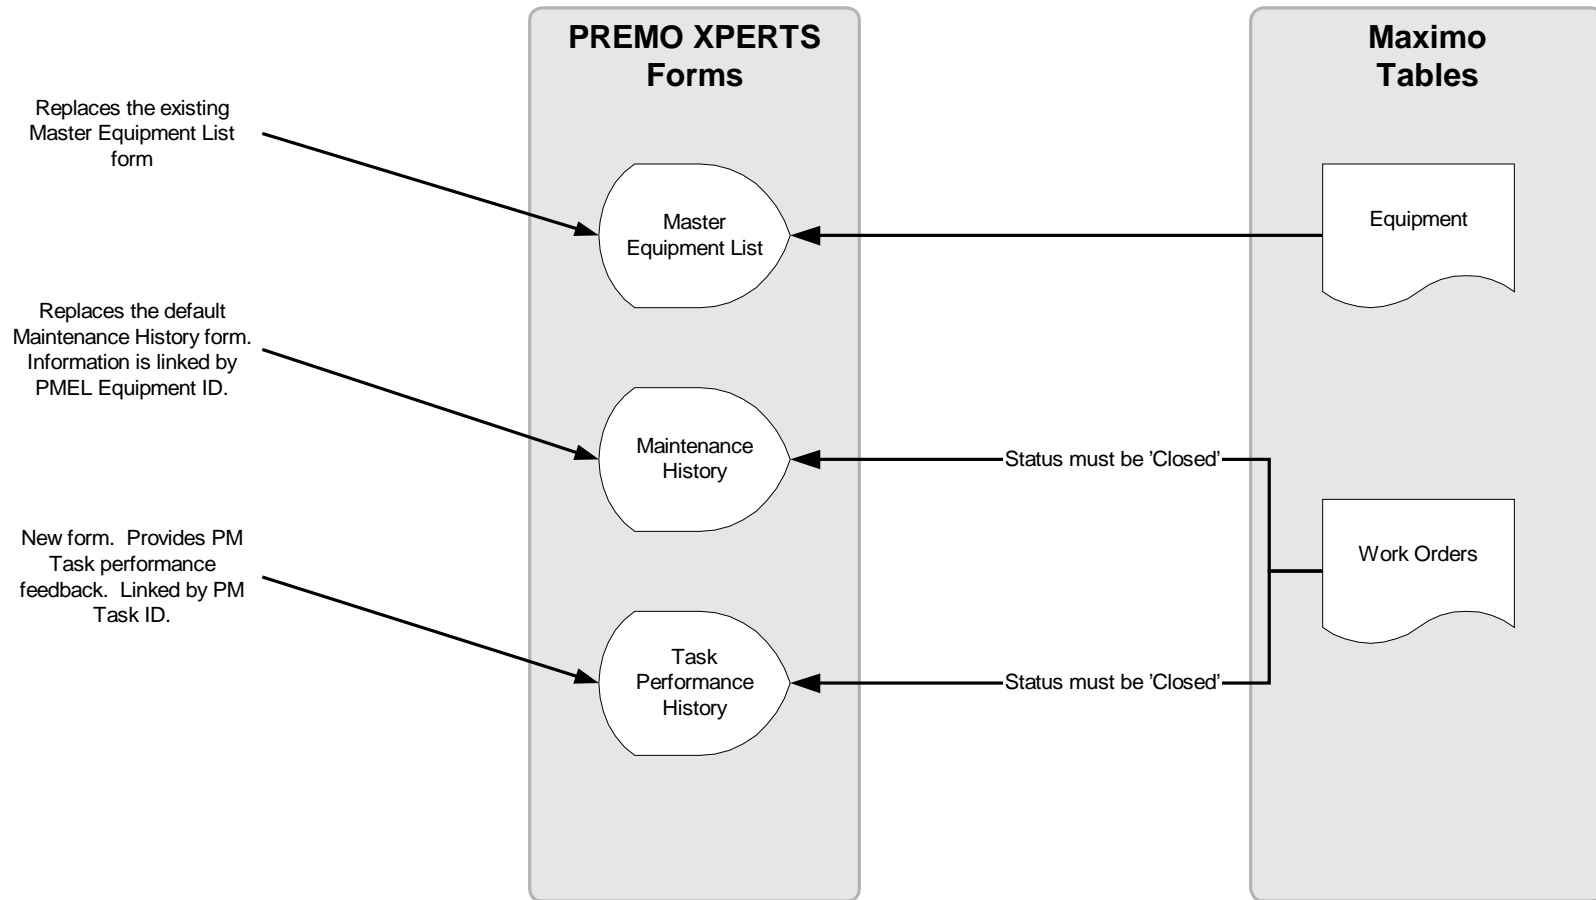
PREMO XPERTS Forms

Maximo Tables

Replaces the existing Master Equipment List form

Master Equipment List

Equipment

Replaces the default Maintenance History form. Information is linked by PMEL Equipment ID.

Maintenance History

Status must be 'Closed'

Work Orders

New form. Provides PM Task performance feedback. Linked by PM Task ID.

Task Performance History

Status must be 'Closed'